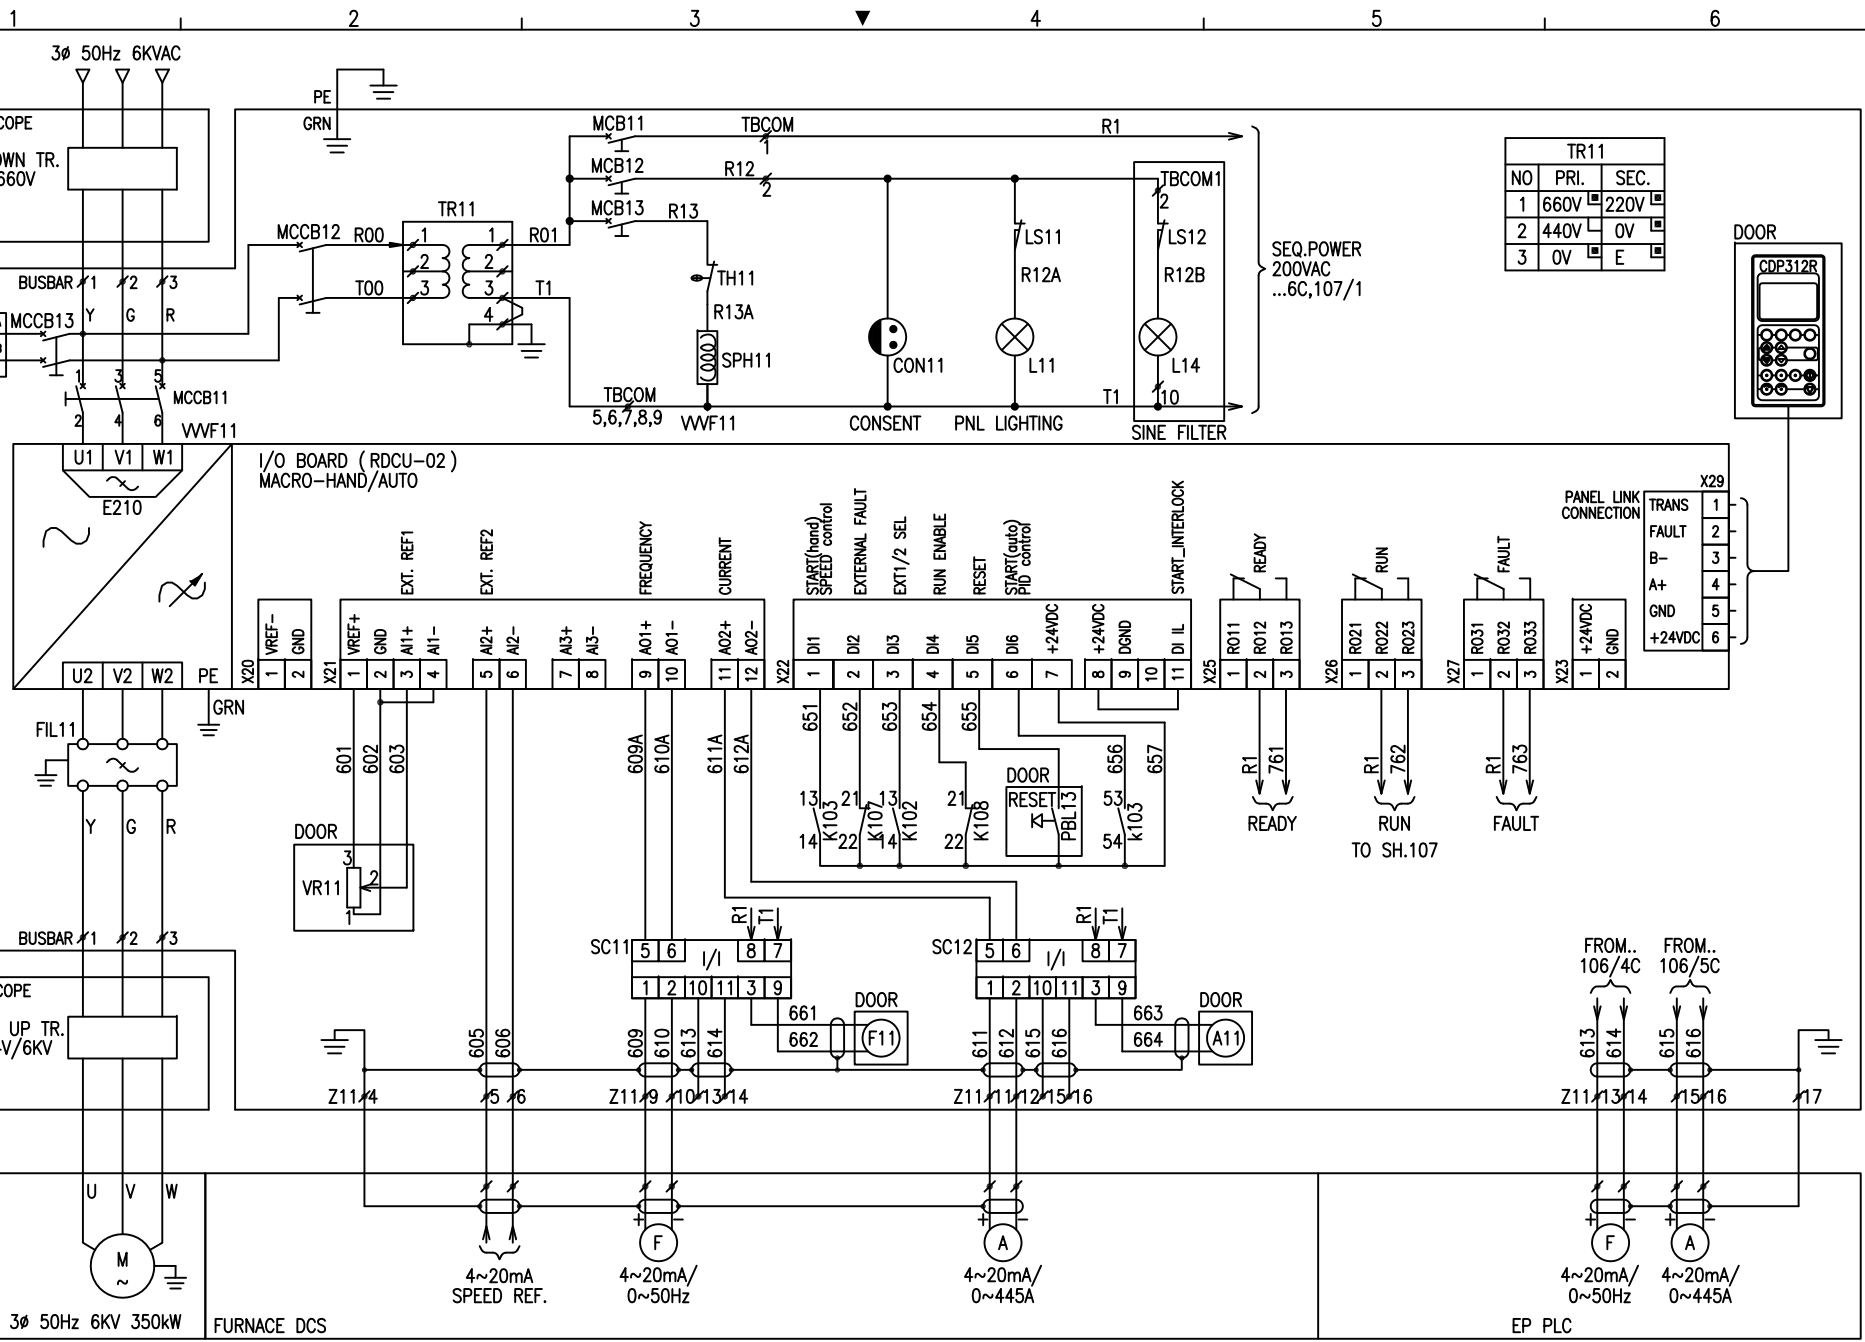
1 2 3 4 5 6

3Ø 50Hz 6KVAC

COPE
OWN TR.
660V

PE
GRN

MCB11 TBCOM R1
1
MCB12 R12
2
MCB13 R13
TR11
MCCB12 R00 1 1 R01
2 2
T00 3 3 T1
4
BUSBAR 1 2 3
MCCB13 Y G R
TH11
R13A
SPH11
1 3 5
MCCB11
2 4 6
VVVF11
TBCOM
5,6,7,8,9 VVVF11

TBCOM1
2
LS11 LS12
R12A R12B
CON11 L11 L14
T1 10
CONSENT PNL LIGHTING SINE FILTER

SEQ.POWER
200VAC
...6C,107/1

| TR11 | | |
|---|---|---|
| NO | PRI. | SEC. |
| 1 | 660V | 220V |
| 2 | 440V | 0V |
| 3 | 0V | E |

DOOR
CDP312R

U1 V1 W1
E210

I/O BOARD (RDCU-02)
MACRO-HAND/AUTO

X20 VREF- GND 1 2
X21 VREF+ GND AI1+ AI1- 1 2 3 4 EXT. REF1
AI2+ AI2- 5 6 EXT. REF2
AI3+ AI3- 7 8
AO1+ AO1- 9 10 FREQUENCY
AO2+ AO2- 11 12 CURRENT
X22 DI1 DI2 DI3 DI4 DI5 DI6 +24VDC 1 2 3 4 5 6 7
START(hand) SPEED control EXTERNAL FAULT EXT1/2 SEL RUN ENABLE RESET START(auto) PID control
+24VDC DGND DI IL 8 9 10 11 START_INTERLOCK
X25 RO11 RO12 RO13 1 2 3 READY
X26 RO21 RO22 RO23 1 2 3 RUN
X27 RO31 RO32 RO33 1 2 3 FAULT
X23 +24VDC GND 1 2

PANEL LINK CONNECTION
X29
TRANS 1
FAULT 2
B- 3
A+ 4
GND 5
+24VDC 6

U2 V2 W2 PE
GRN
FIL11
Y G R

601 602 603
DOOR
3
VR11 2
1

609A 610A 611A 612A
651 652 653 654 655 656 657
13 K103 14 21 K107 22 13 K102 14 21 K108 22
DOOR RESET PBL13
53 K103 54

R1 761 READY
R1 762 RUN TO SH.107
R1 763 FAULT

BUSBAR 1 2 3
COPE
UP TR.
V/6KV

SC11 5 6 I/I 8 7 R1 T1
1 2 10 11 3 9
661 662 DOOR F11
SC12 5 6 I/I 8 7 R1 T1
1 2 10 11 3 9
663 664 DOOR A11

605 606 609 610 613 614 611 612 615 616
Z11 4 5 6 Z11 9 10 13 14 Z11 11 12 15 16

FROM.. 106/4C FROM.. 106/5C
613 614 615 616
Z11 13 14 15 16 17

U V W
M
3Ø 50Hz 6KV 350kW

4~20mA SPEED REF.
F 4~20mA/ 0~50Hz
A 4~20mA/ 0~445A
FURNACE DCS

F 4~20mA/ 0~50Hz
A 4~20mA/ 0~445A
EP PLC